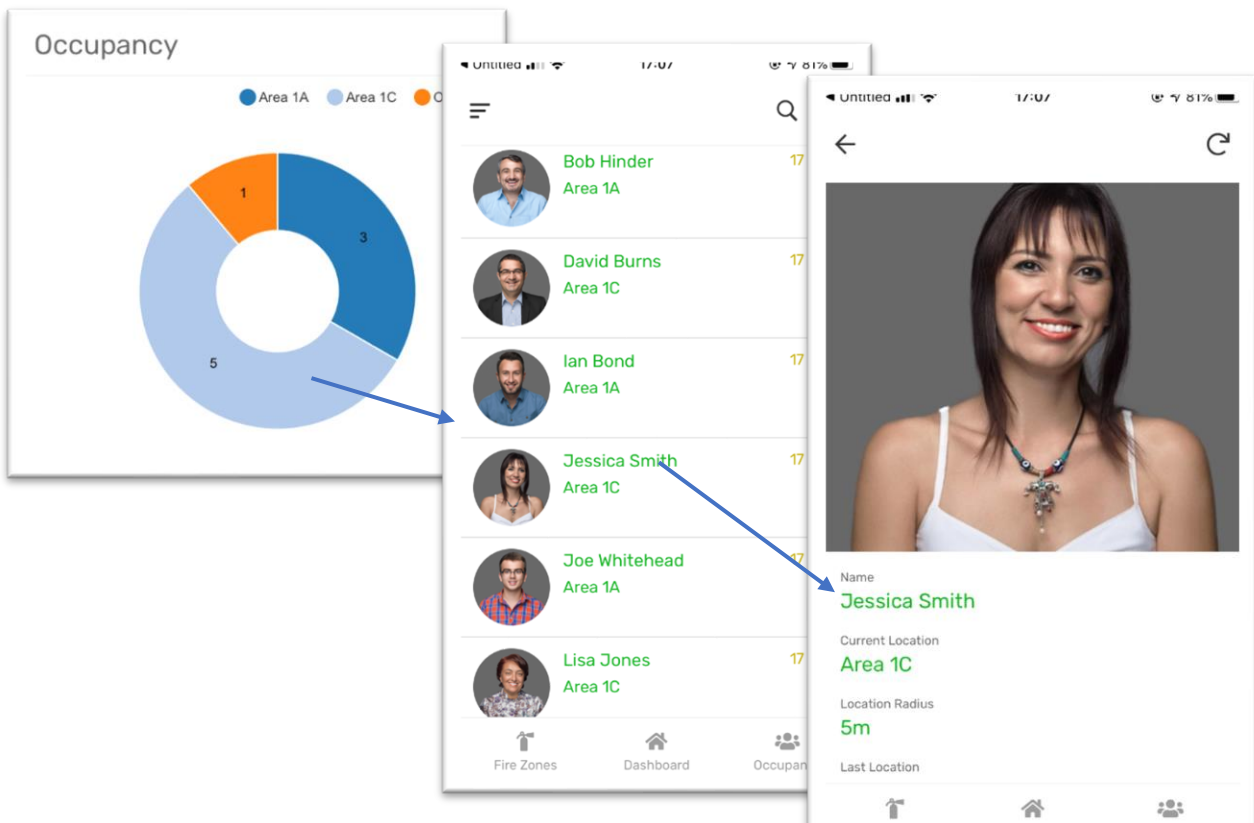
Occupancy

Area 1A Area 1C O

1
3
5

◂ Untitled 17:07 81%

Bob Hinder
Area 1A
17

David Burns
Area 1C
17

Ian Bond
Area 1A
17

Jessica Smith
Area 1C
17

Joe Whitehead
Area 1A
17

Lisa Jones
Area 1C
17

Fire Zones Dashboard Occupan

◂ Untitled 17:07 81%

Name
Jessica Smith

Current Location
Area 1C

Location Radius
5m

Last Location